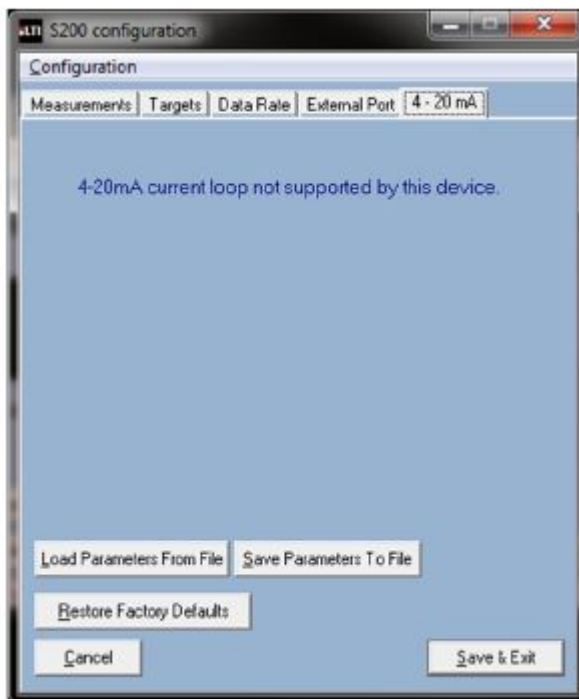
S200 configuration

Configuration

Measurements | Targets | Data Rate | External Port | 4 - 20 mA

4-20mA current loop not supported by this device.

Load Parameters From File
Save Parameters To File
Restore Factory Defaults
Cancel
Save & Exit